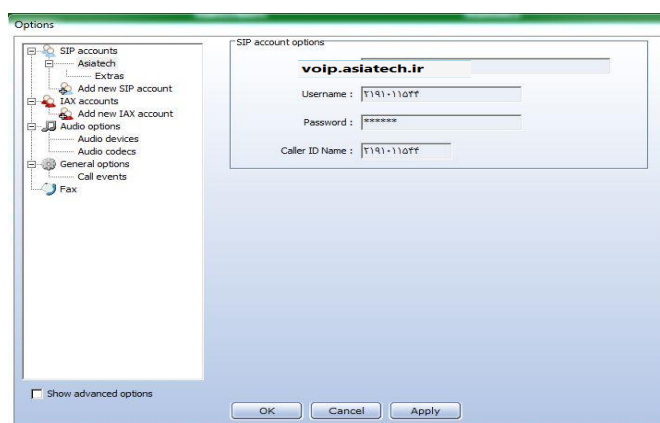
Options

SIP accounts
Asiatech
Extras
Add new SIP account
IAX accounts
Add new IAX account
Audio options
Audio devices
Audio codecs
General options
Call events
Fax

SIP account options

voip.asiatech.ir

Username : ۲۱۹۱۰۱۱۵۴۴

Password : ******

Caller ID Name : ۲۱۹۱۰۱۱۵۴۴

Show advanced options

OK Cancel Apply